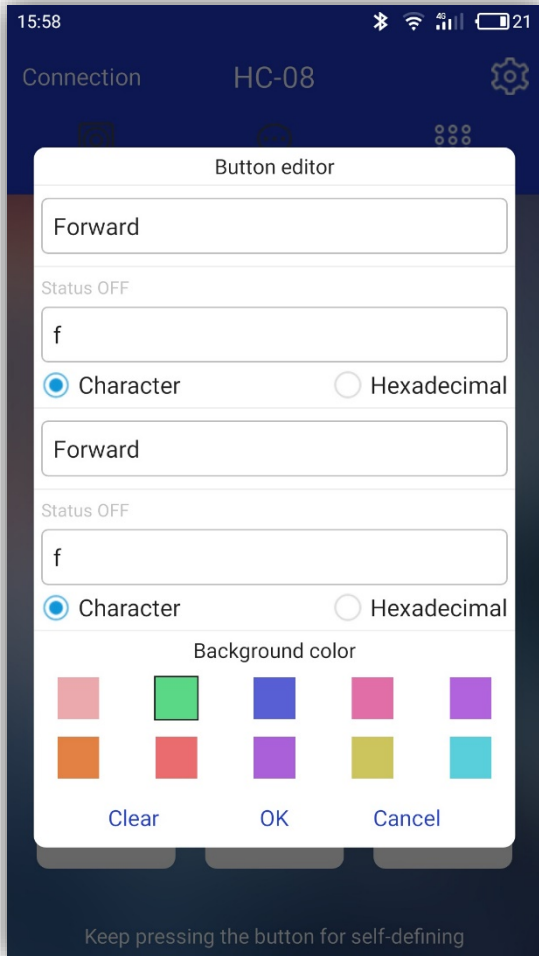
15:58 4G 21

Connection HC-08

Button editor

Forward

Status OFF

f

Character Hexadecimal

Forward

Status OFF

f

Character Hexadecimal

Background color

Clear OK Cancel

Keep pressing the button for self-defining